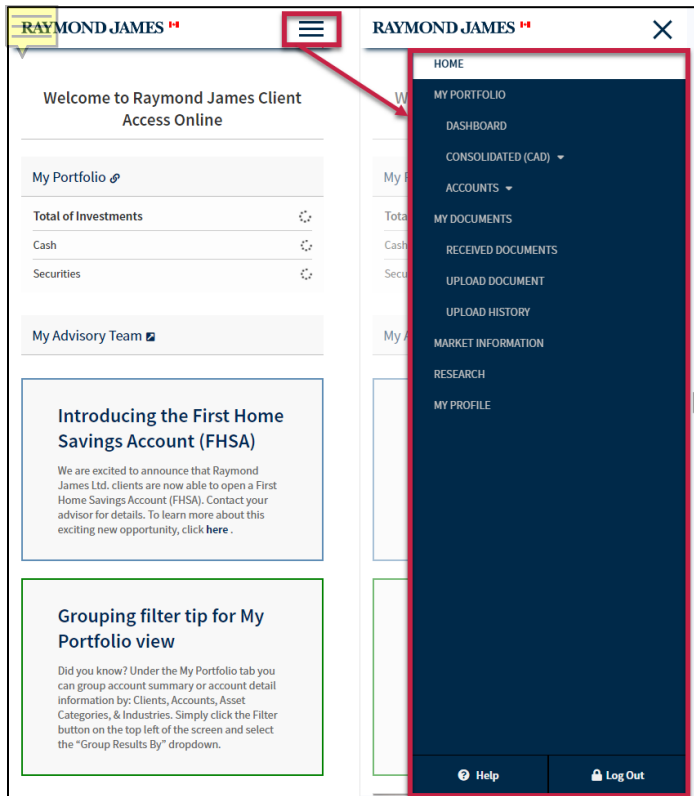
RAYMOND JAMES

Welcome to Raymond James Client Access Online

My Portfolio

Total of Investments

Cash

Securities

My Advisory Team

Introducing the First Home Savings Account (FHSA)

We are excited to announce that Raymond James Ltd. clients are now able to open a First Home Savings Account (FHSA). Contact your advisor for details. To learn more about this exciting new opportunity, click here .

Grouping filter tip for My Portfolio view

Did you know? Under the My Portfolio tab you can group account summary or account detail information by: Clients, Accounts, Asset Categories, & Industries. Simply click the Filter button on the top left of the screen and select the "Group Results By" dropdown.

RAYMOND JAMES

W

My P

Tota

Cash

Secu

My A

HOME

MY PORTFOLIO

DASHBOARD

CONSOLIDATED (CAD)

ACCOUNTS

MY DOCUMENTS

RECEIVED DOCUMENTS

UPLOAD DOCUMENT

UPLOAD HISTORY

MARKET INFORMATION

RESEARCH

MY PROFILE

Help

Log Out